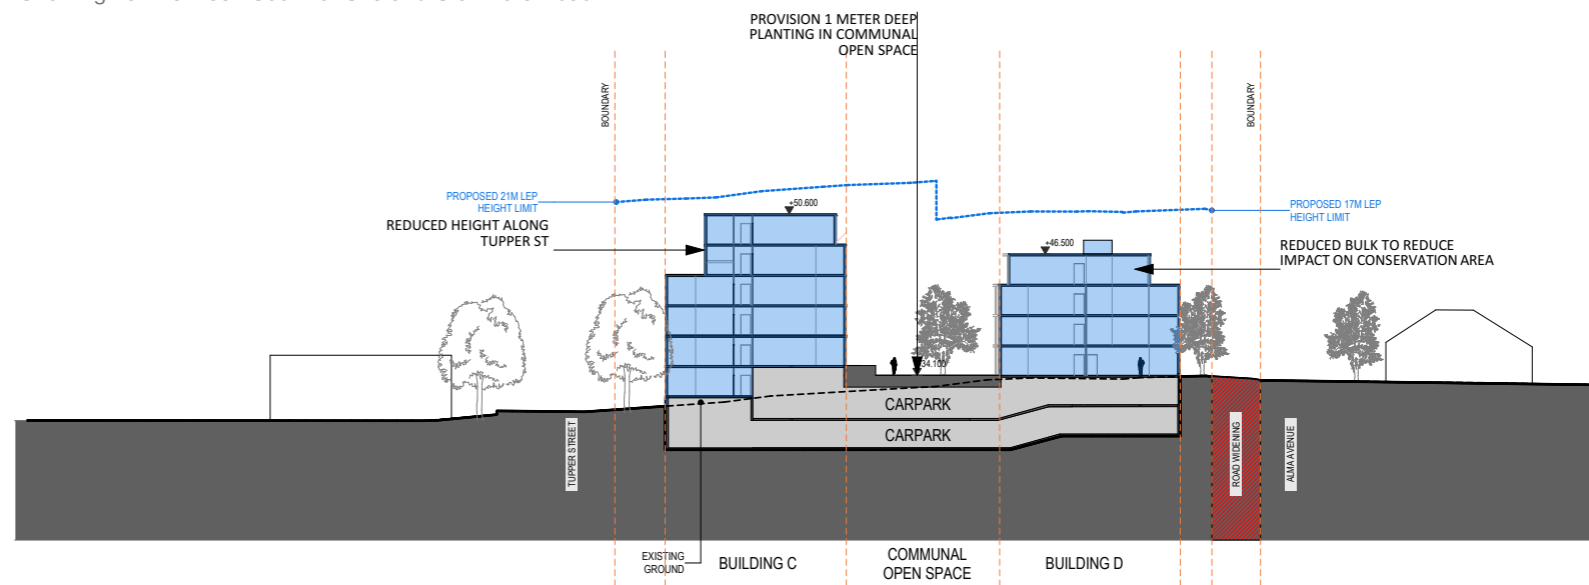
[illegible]

PROVISION 1 METER DEEP PLANTING IN COMMUNAL OPEN SPACE

BOUNDARY

BOUNDARY

PROPOSED 21M LEP HEIGHT LIMIT

+50.600

REDUCED HEIGHT ALONG TUPPER ST

+46.500

PROPOSED 17M LEP HEIGHT LIMIT

REDUCED BULK TO REDUCE IMPACT ON CONSERVATION AREA

34.100

CARPARK

CARPARK

TUPPER STREET

ROAD WIDENING

ALMA AVENUE

EXISTING GROUND

BUILDING C

COMMUNAL OPEN SPACE

BUILDING D